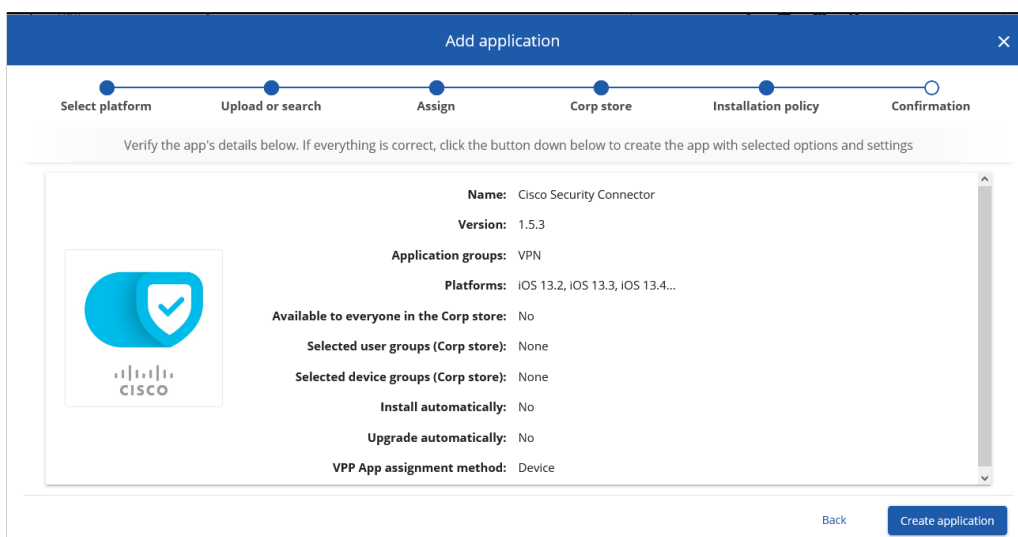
Add application

Select platform
Upload or search
Assign
Corp store
Installation policy
Confirmation

Verify the app's details below. If everything is correct, click the button down below to create the app with selected options and settings

CISCO

| | |
|---|---|
| Name: | Cisco Security Connector |
| Version: | 1.5.3 |
| Application groups: | VPN |
| Platforms: | iOS 13.2, iOS 13.3, iOS 13.4... |
| Available to everyone in the Corp store: | No |
| Selected user groups (Corp store): | None |
| Selected device groups (Corp store): | None |
| Install automatically: | No |
| Upgrade automatically: | No |
| VPP App assignment method: | Device |

Back
Create application